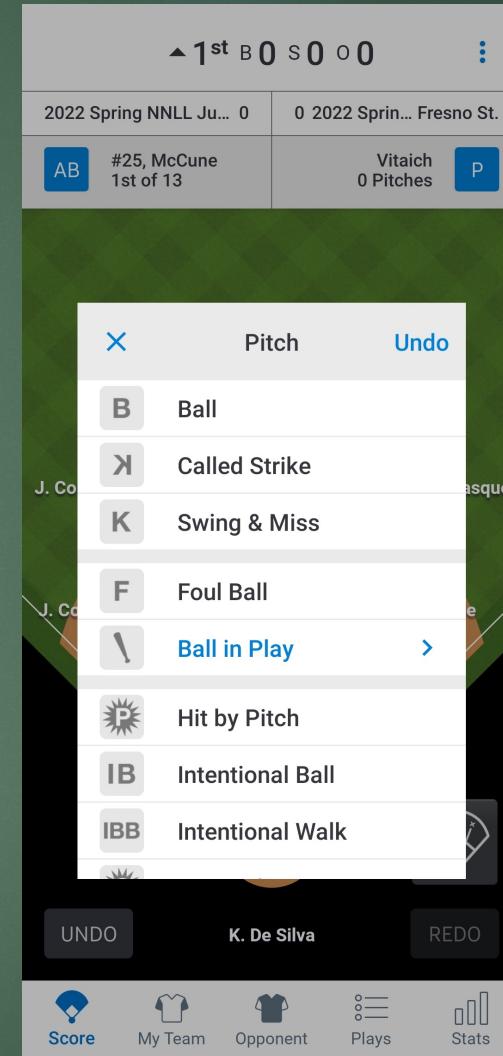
▲1st B 0 S 0 O 0

2022 Spring NNLL Ju... 0
0 2022 Sprin... Fresno St.

AB #25, McCune 1st of 13

Vitaich 0 Pitches P

J. Co

asque

J. Co

e

× Pitch Undo

B Ball

ꓘ Called Strike

K Swing & Miss

F Foul Ball

Ball in Play >

P Hit by Pitch

IB Intentional Ball

IBB Intentional Walk

UNDO

K. De Silva

REDO

Score My Team Opponent Plays Stats